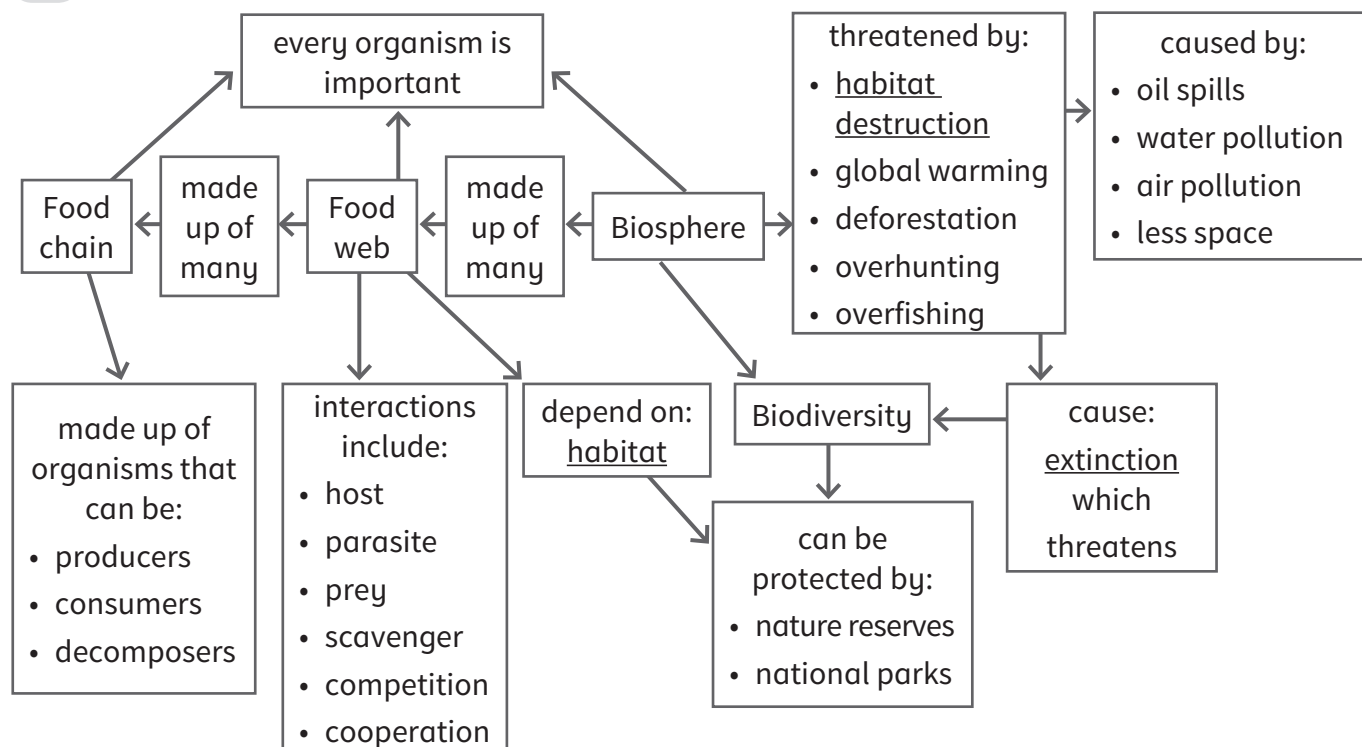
every organism is important

threatened by:
- habitat destruction
- global warming
- deforestation
- overhunting
- overfishing

caused by:
- oil spills
- water pollution
- air pollution
- less space

Food chain

made up of many

Food web

made up of many

Biosphere

made up of organisms that can be:
- producers
- consumers
- decomposers

interactions include:
- host
- parasite
- prey
- scavenger
- competition
- cooperation

depend on: habitat

Biodiversity

cause: extinction which threatens

can be protected by:
- nature reserves
- national parks